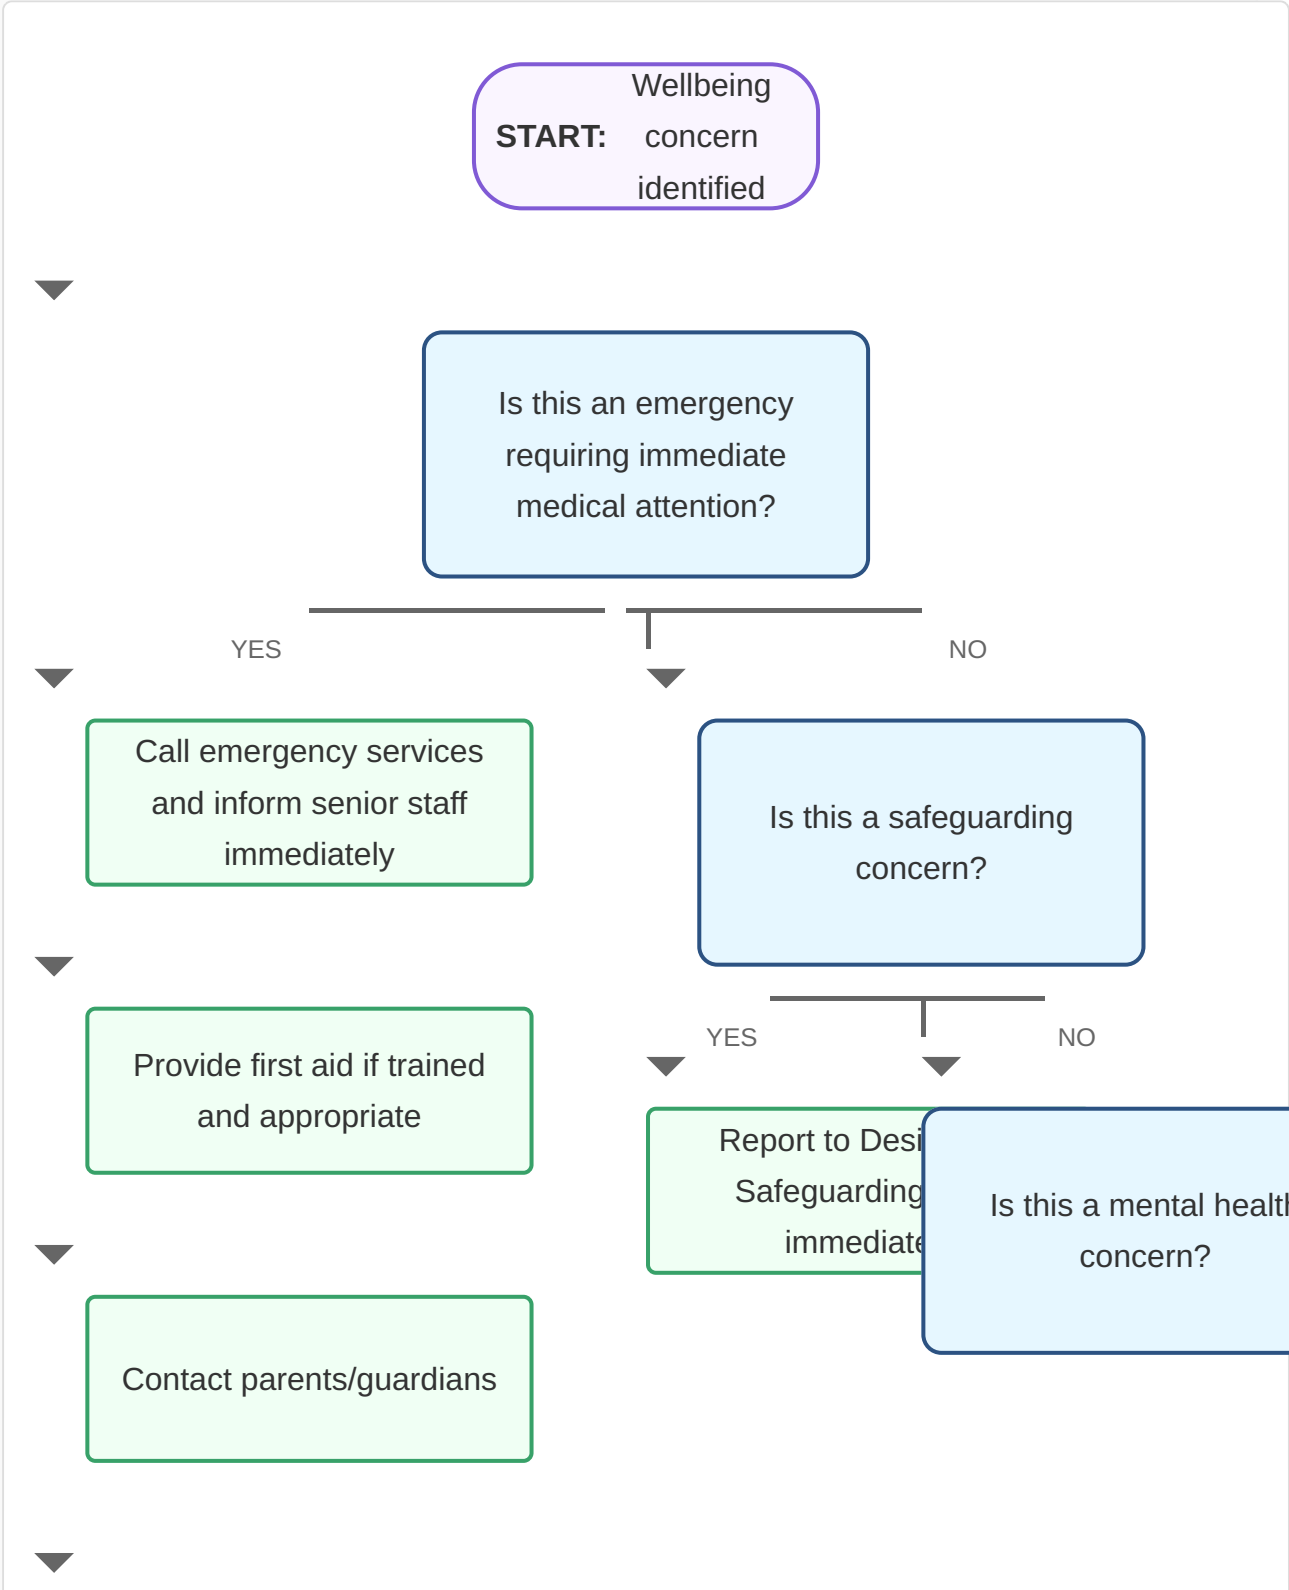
START: Wellbeing concern identified

Is this an emergency requiring immediate medical attention?

YES

NO

Call emergency services and inform senior staff immediately

Is this a safeguarding concern?

Provide first aid if trained and appropriate

YES

NO

Report to Desi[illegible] Safeguarding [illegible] immediate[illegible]

Is this a mental healt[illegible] concern?

Contact parents/guardians